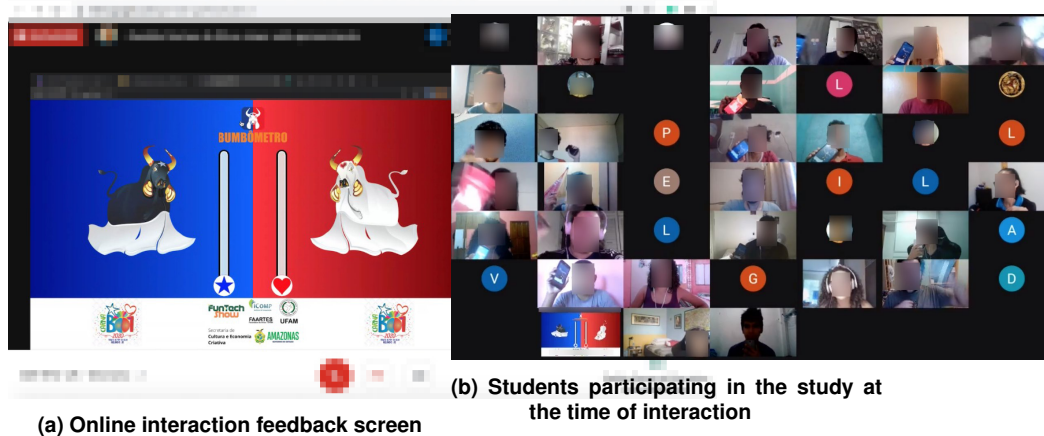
BUMBÔMETRO

FunTech Show

ICOMP

FAARTES

UFAM

Secretaria de Cultura e Economia Criativa

AMAZONAS

P

E

L

V

L

L

I

L

L

A

G

D

(a) Online interaction feedback screen

(b) Students participating in the study at the time of interaction